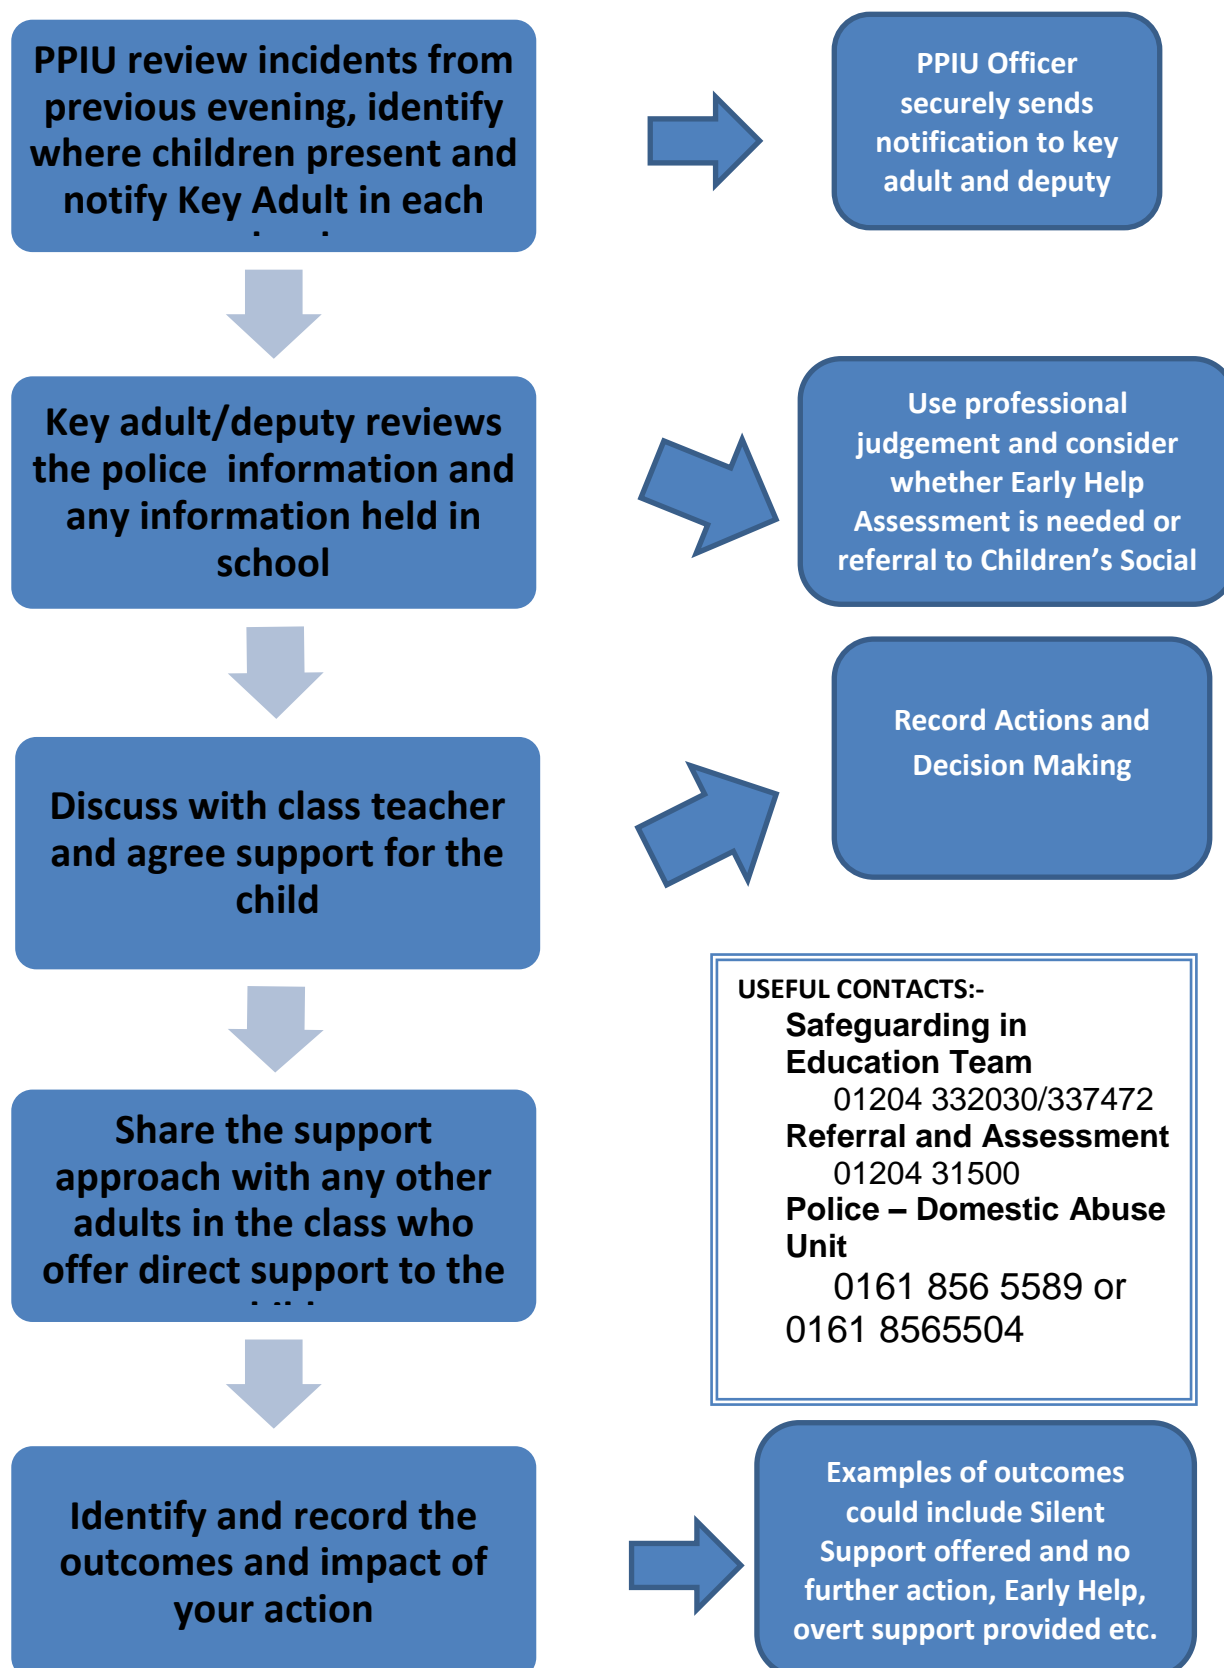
PPIU review incidents from previous evening, identify where children present and notify Key Adult in each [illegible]

PPIU Officer securely sends notification to key adult and deputy

Key adult/deputy reviews the police information and any information held in school

Use professional judgement and consider whether Early Help Assessment is needed or referral to Children's Social

Record Actions and Decision Making

Discuss with class teacher and agree support for the child

USEFUL CONTACTS:-
Safeguarding in Education Team
01204 332030/337472
Referral and Assessment
01204 31500
Police – Domestic Abuse Unit
0161 856 5589 or 0161 8565504

Share the support approach with any other adults in the class who offer direct support to the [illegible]

Identify and record the outcomes and impact of your action

Examples of outcomes could include Silent Support offered and no further action, Early Help, overt support provided etc.